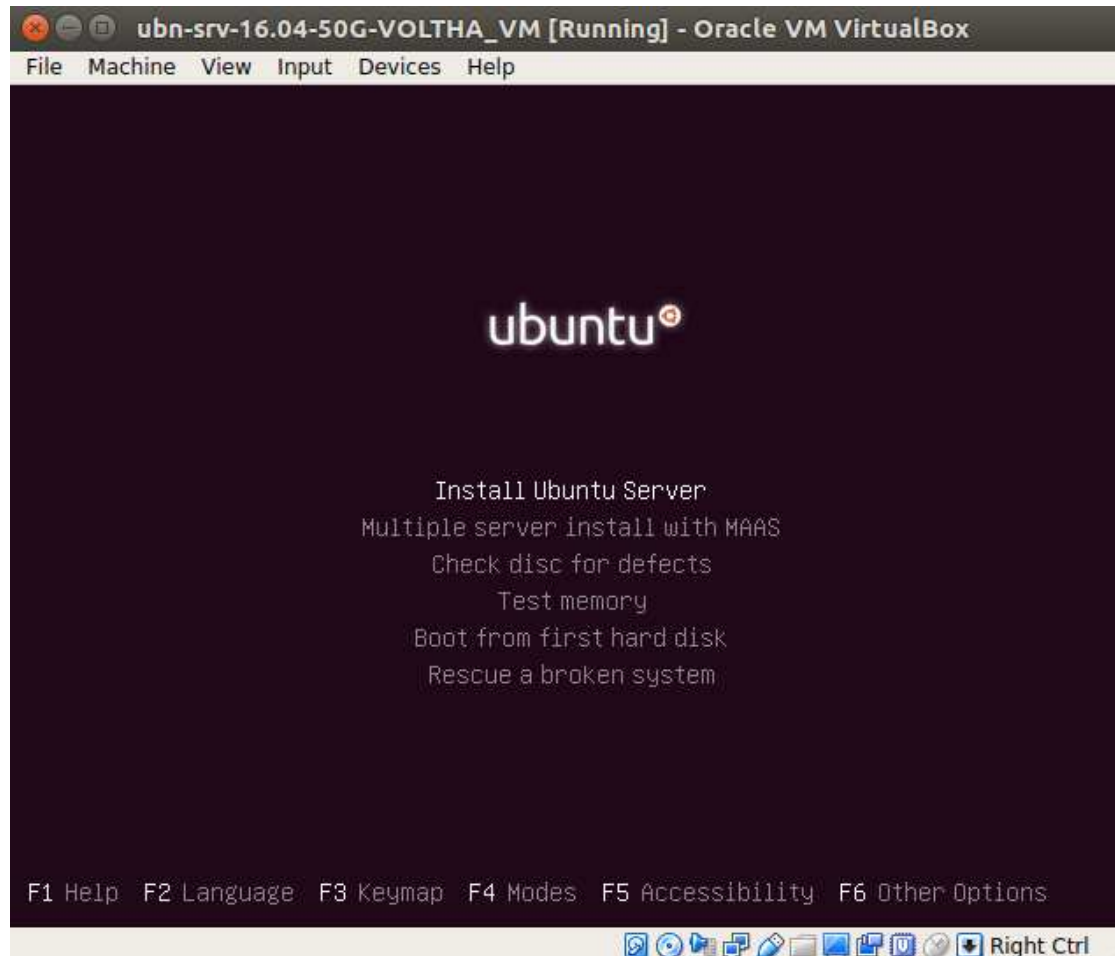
ubn-srv-16.04-50G-VOLTHA_VM [Running] - Oracle VM VirtualBox

File Machine View Input Devices Help

ubuntu

Install Ubuntu Server
Multiple server install with MAAS
Check disc for defects
Test memory
Boot from first hard disk
Rescue a broken system

F1 Help F2 Language F3 Keymap F4 Modes F5 Accessibility F6 Other Options

Right Ctrl